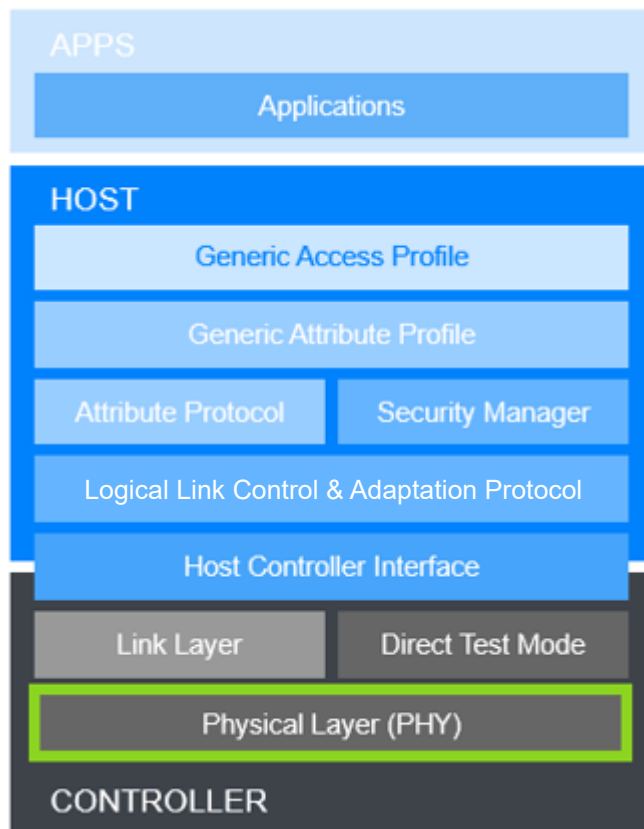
APPS

Applications

HOST

Generic Access Profile

Generic Attribute Profile

Attribute Protocol

Security Manager

Logical Link Control & Adaptation Protocol

Host Controller Interface

Link Layer

Direct Test Mode

Physical Layer (PHY)

CONTROLLER